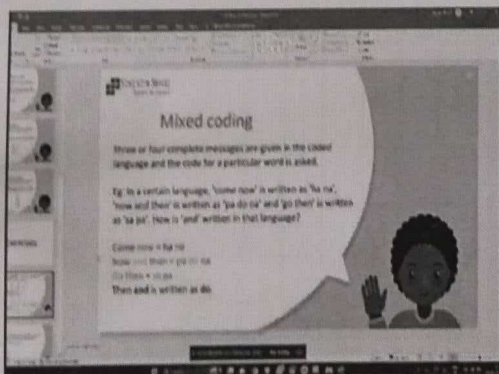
Mixed coding

Three or four complete messages are given in the coded language and the code for a particular word is asked.

Eg: In a certain language, 'come now' is written as 'ha na', 'now and then' is written as 'pa do na' and 'go then' is written as 'sa pa'. How is 'and' written in that language?

Come now = ha na
Now and then = pa do na
Go then = sa pa
Then and is written as do.